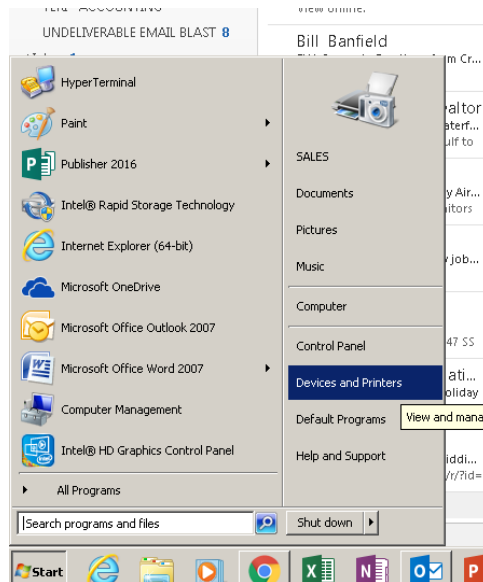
UNDELIVERABLE EMAIL BLAST 8

Bill Banfield

HyperTerminal
Paint
Publisher 2016
Intel® Rapid Storage Technology
Internet Explorer (64-bit)
Microsoft OneDrive
Microsoft Office Outlook 2007
Microsoft Office Word 2007
Computer Management
Intel® HD Graphics Control Panel
All Programs

Search programs and files

SALES
Documents
Pictures
Music
Computer
Control Panel
Devices and Printers
Default Programs
Help and Support

View and mana

Shut down

Start